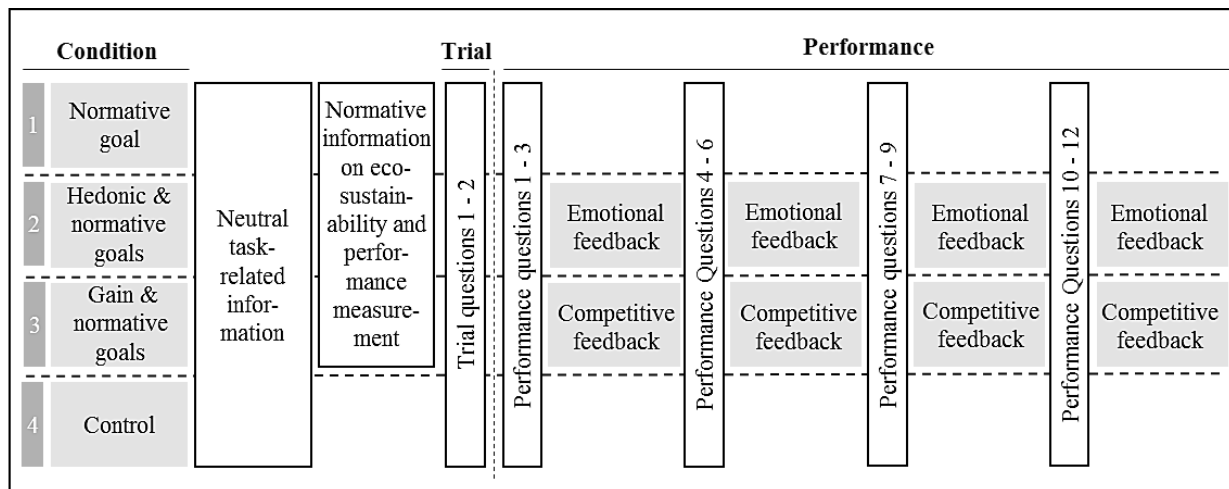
Condition

Trial

Performance

1 Normative goal

2 Hedonic & normative goals

3 Gain & normative goals

4 Control

Neutral task-related information

Normative information on eco-sustainability and performance measurement

Trial questions 1 - 2

Performance questions 1 - 3

Emotional feedback

Competitive feedback

Performance Questions 4 - 6

Emotional feedback

Competitive feedback

Performance questions 7 - 9

Emotional feedback

Competitive feedback

Performance Questions 10 - 12

Emotional feedback

Competitive feedback